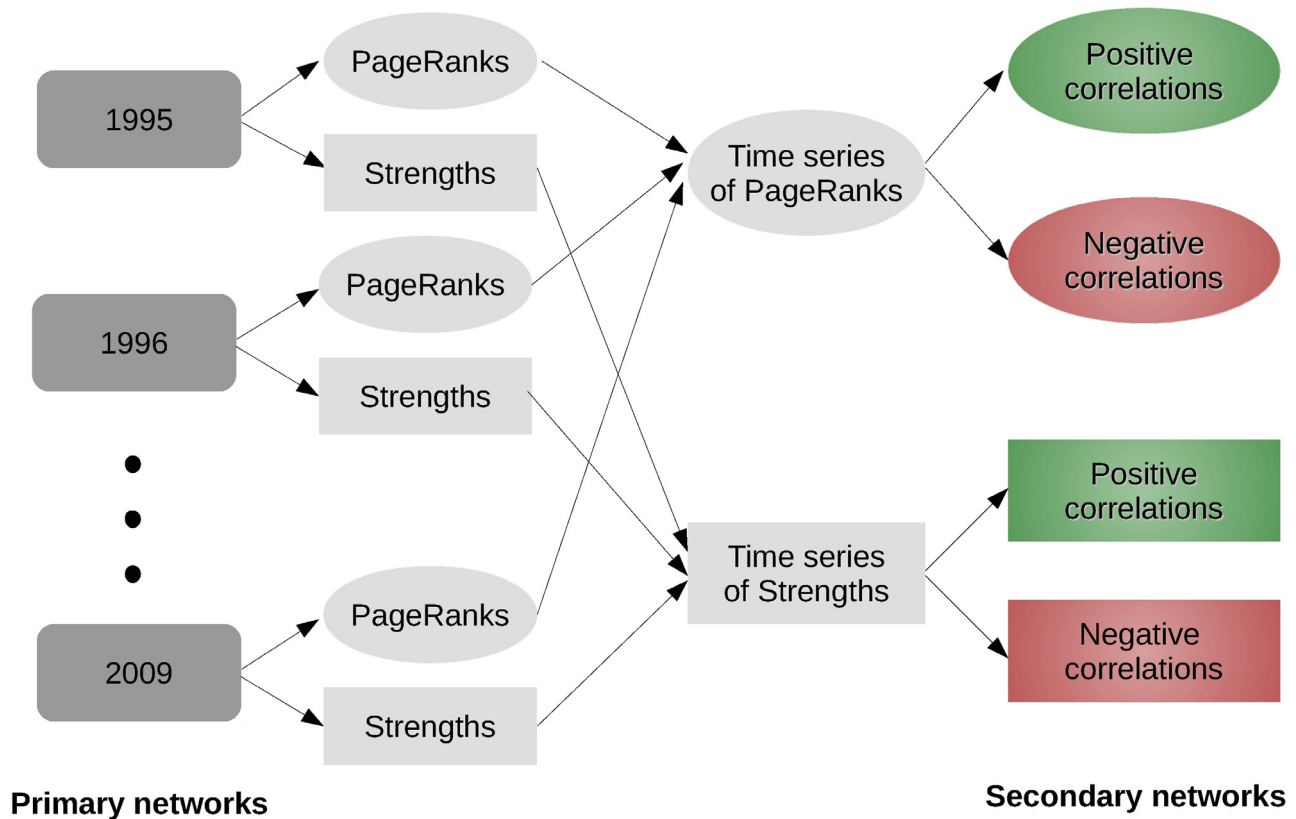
1995

PageRanks

Strengths

1996

PageRanks

Strengths

2009

PageRanks

Strengths

Time series of PageRanks

Time series of Strengths

Positive correlations

Negative correlations

Positive correlations

Negative correlations

Primary networks

Secondary networks